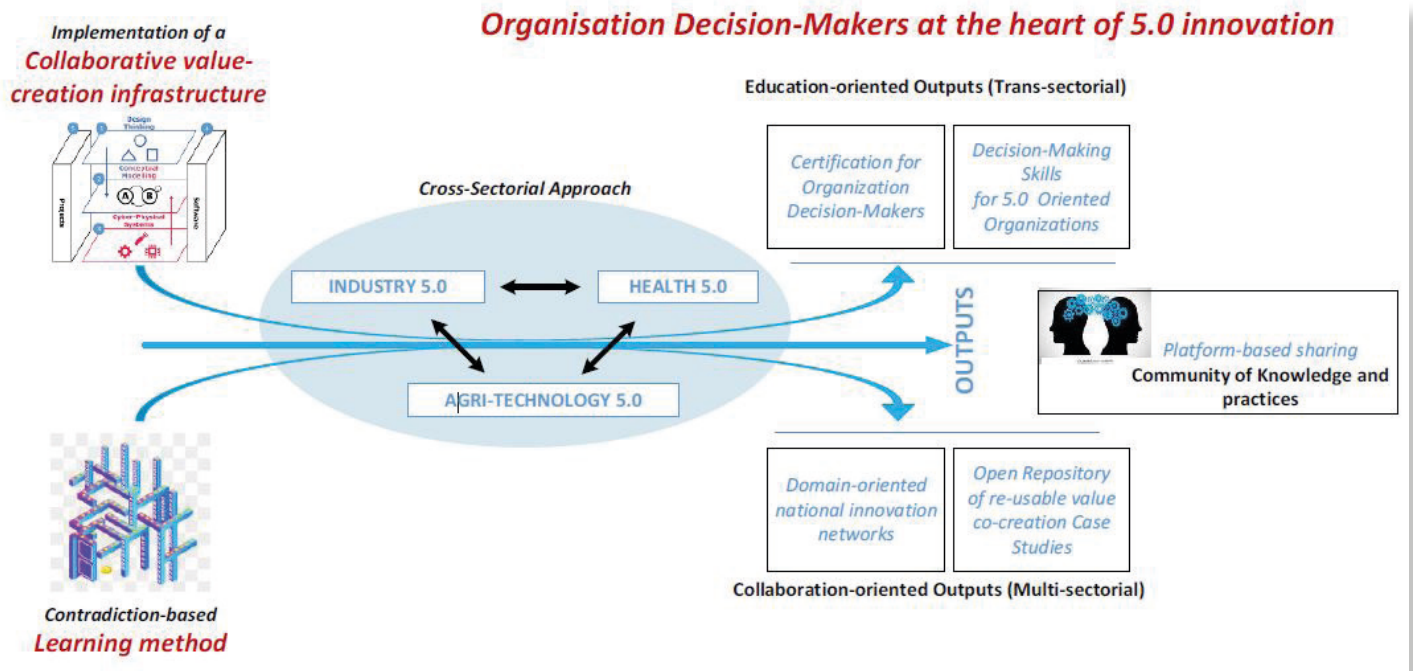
Organisation Decision-Makers at the heart of 5.0 innovation

Implementation of a
Collaborative value-creation infrastructure

Design Thinking

Conceptual Modeling

Cyber-Physical Systems

Projects

Software

Education-oriented Outputs (Trans-sectorial)

Certification for Organization Decision-Makers

Decision-Making Skills for 5.0 Oriented Organizations

Cross-Sectorial Approach

INDUSTRY 5.0

HEALTH 5.0

AGRI-TECHNOLOGY 5.0

OUTPUTS

Platform-based sharing
Community of Knowledge and practices

Domain-oriented national innovation networks

Open Repository of re-usable value co-creation Case Studies

Collaboration-oriented Outputs (Multi-sectorial)

Contradiction-based
Learning method